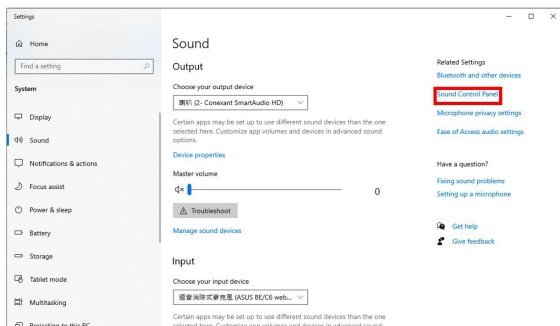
Settings

Home

Find a setting

System

Display

Sound

Notifications & actions

Focus assist

Power & sleep

Battery

Storage

Tablet mode

Multitasking

Projecting to this PC

Sound

Output

Choose your output device

喇叭 (2- Conexant SmartAudio HD)

Certain apps may be set up to use different sound devices than the one selected here. Customize app volumes and devices in advanced sound options.

Device properties

Master volume

0

Troubleshoot

Manage sound devices

Input

Choose your input device

揚音消除式麥克風 (ASUS BE/C6 web...

Certain apps may be set up to use different sound devices than the one selected here. Customize app volumes and devices in advanced sound

Related Settings

Bluetooth and other devices

Sound Control Panel

Microphone privacy settings

Ease of Access audio settings

Have a question?

Fixing sound problems

Setting up a microphone

Get help

Give feedback